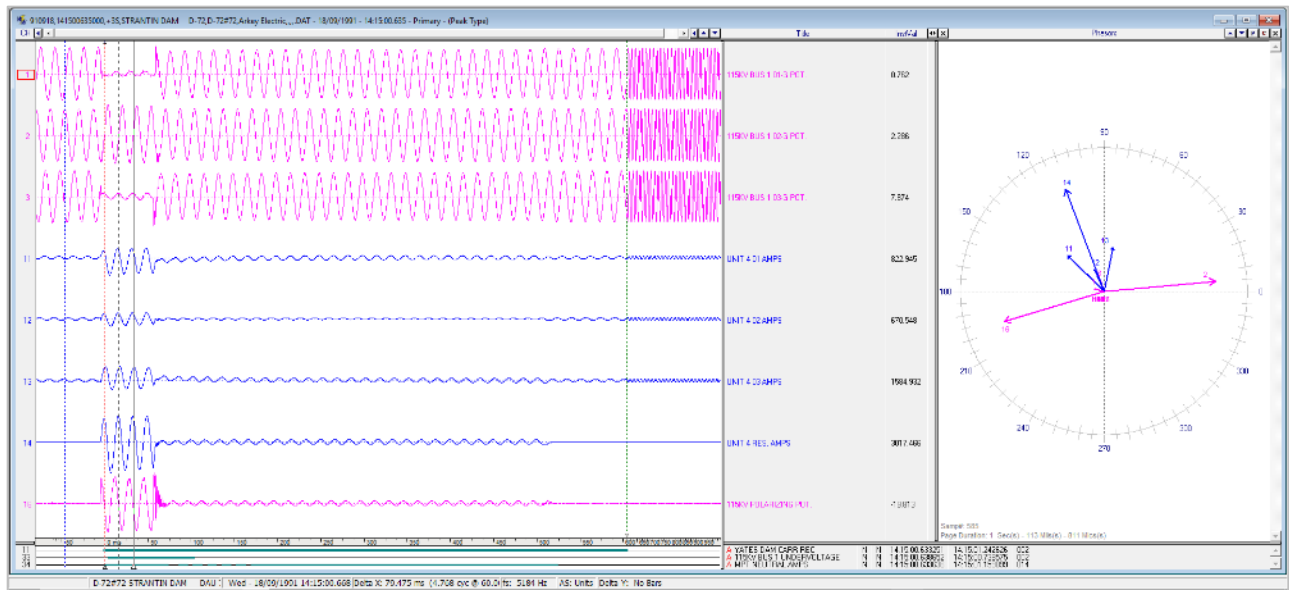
910918,141500685000,+3S,STRANTIN DAM D-72,D-72#72,Arkey Electric,,,,DAT - 18/09/1991 - 14:15:00.685 - Primary - (Peak Type)

Title mVal Phasors

1 115KV BUS 1 01-3 PCT 0.702
2 115KV BUS 1 02-3 PCT 2.286
3 115KV BUS 1 03-3 PCT 7.874
11 UNIT 4 01 AMPS 822.945
12 UNIT 4 02 AMPS 670.548
13 UNIT 4 03 AMPS 1584.932
14 UNIT 4 RES. AMPS 3017.466
16 115KV POLARIZING POT. -1 807.2

90 120 60 150 30 180 0 210 330 240 300 270
14 11 13 2 16

Sample: 585
Page Duration: 1 Sec(s) - 112 Mils(s) - 811 Mils(s)

11 YATES DAM CARR REC N N 14:15:00.63325 14:15:01.242626 022
33 115KV BUS 1 UNDERVOLTAGE N N 14:15:00.68865 14:15:01.73657 022
34 MIT NEUTRAL AMPS N N 14:15:00.69063 14:15:01.151089 011

D-72#72 STRANTIN DAM DAU 1 Wed 18/09/1991 14:15:00.668 Delta X: 79.475 ms (4.708 cyc @ 60.0) fs: 5184 Hz AS: Units Delta Y: No Bars